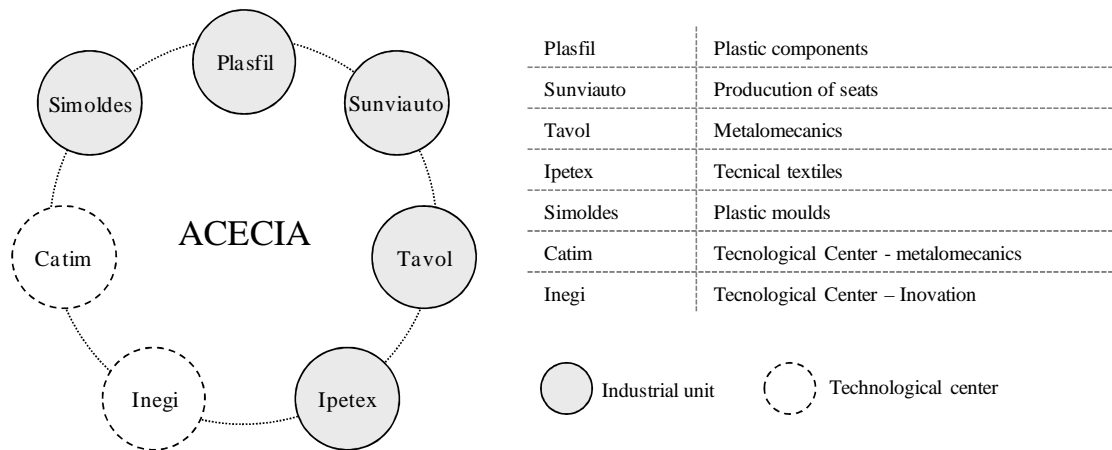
Plasfil
Sunviauto
Tavol
Ipetex
Inegi
Catim
Simoldes
ACECIA

| Plasfil | Plastic components |
|---|---|
| Sunviauto | Producution of seats |
| Tavol | Metalomecanics |
| Ipetex | Tecnical textiles |
| Simoldes | Plastic moulds |
| Catim | Tecnological Center - metalomecanics |
| Inegi | Tecnological Center – Inovation |

Industrial unit
Technological center